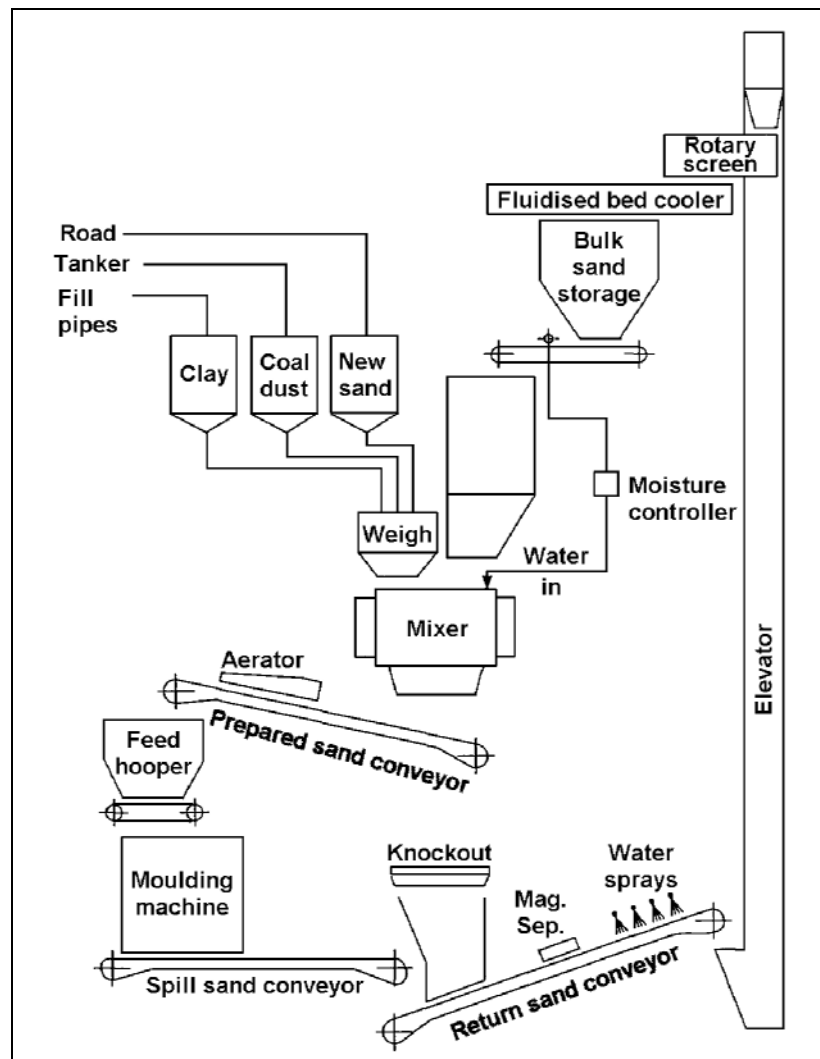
Rotary screen

Fluidised bed cooler

Road

Tanker

Fill pipes

Bulk sand storage

Clay

Coal dust

New sand

Moisture controller

Weigh

Water in

Mixer

Aerator

Prepared sand conveyor

Elevator

Feed hooper

Moulding machine

Knockout

Mag. Sep.

Water sprays

Spill sand conveyor

Return sand conveyor